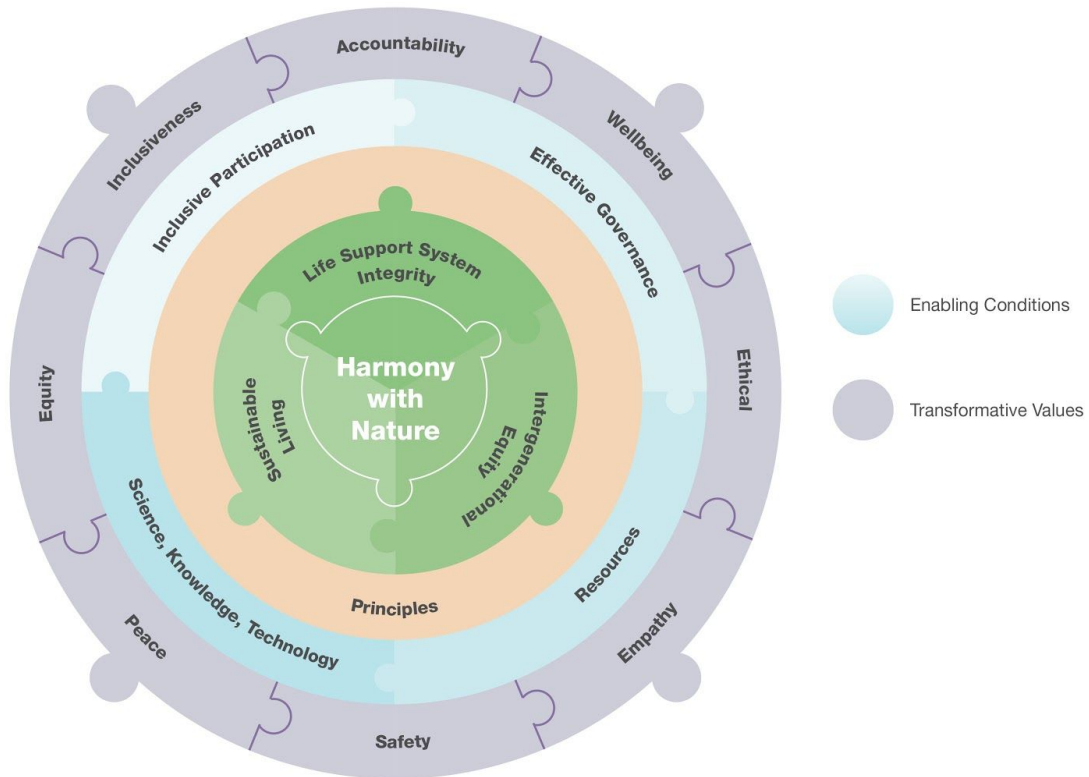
Accountability

Wellbeing

Ethical

Empathy

Safety

Peace

Equity

Inclusiveness

Inclusive Participation

Effective Governance

Resources

Science, Knowledge, Technology

Principles

Life Support System Integrity

Intergenerational Equity

Sustainable Living

Harmony with Nature

Enabling Conditions

Transformative Values